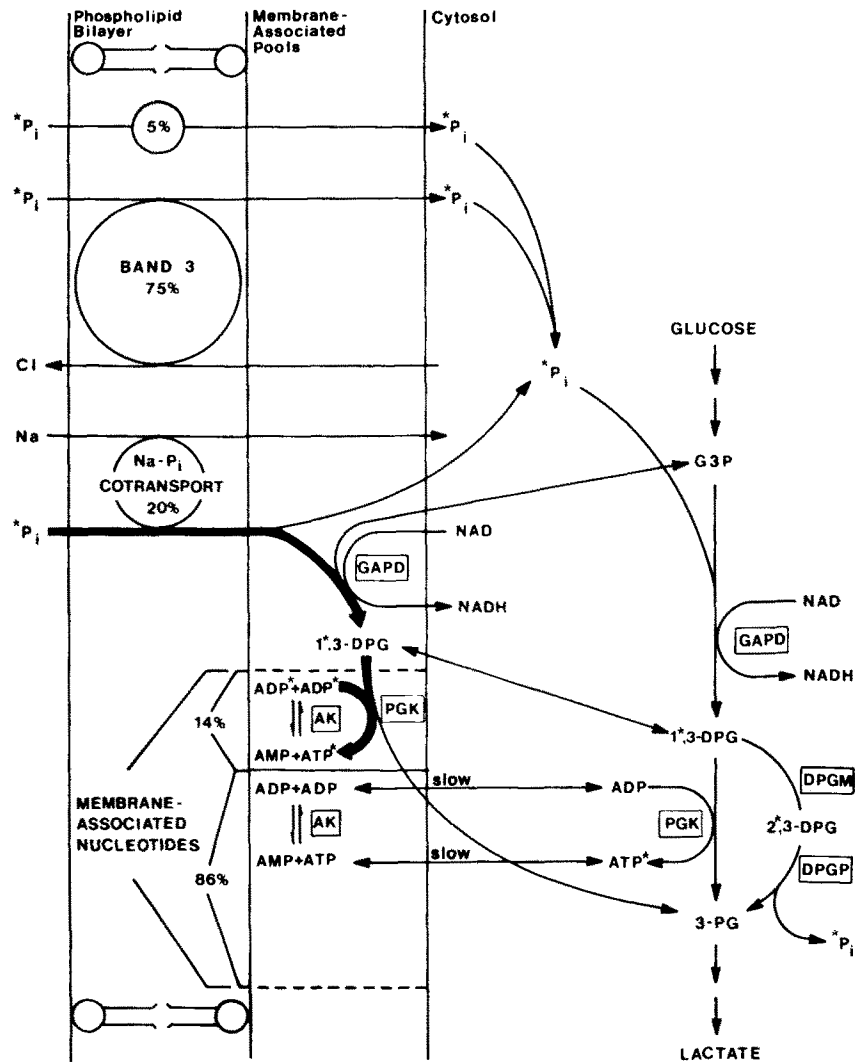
Phospholipid Bilayer

Membrane-Associated Pools

Cytosol

$^*P_i$

5%

$^*P_i$

$^*P_i$

$^*P_i$

BAND 3
75%

GLUCOSE

Cl

$^*P_i$

Na

Na-$P_i$
COTRANSPORT
20%

G3P

$^*P_i$

NAD

GAPD

NADH

NAD

GAPD

NADH

1$^*$,3-DPG

ADP$^*$+ADP$^*$

AK

PGK

14%

AMP+ATP$^*$

1$^*$,3-DPG

DPGM

ADP+ADP

slow

ADP

MEMBRANE-ASSOCIATED NUCLEOTIDES

AK

PGK

2$^*$,3-DPG

AMP+ATP

slow

ATP$^*$

DPGP

86%

3-PG

$^*P_i$

LACTATE